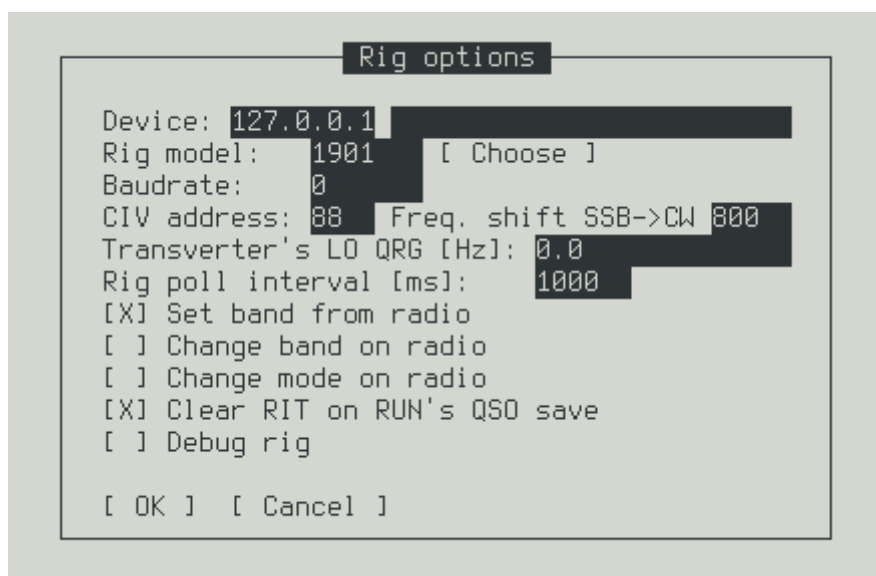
Rig options

Device: 127.0.0.1
Rig model: 1901 [ Choose ]
Baudrate: 0
CIV address: 88 Freq. shift SSB->CW 800
Transverter's LO QRG [Hz]: 0.0
Rig poll interval [ms]: 1000
[X] Set band from radio
[ ] Change band on radio
[ ] Change mode on radio
[X] Clear RIT on RUN's QSO save
[ ] Debug rig

[ OK ] [ Cancel ]